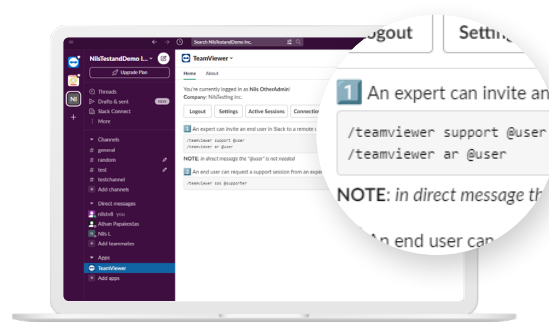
Search NilsTestandDemo Inc.

NilsTestandDemo I...
Upgrade Plan
Threads
Drafts & sent
Slack Connect
More
Channels
# general
# random
# test
# testchannel
+ Add channels
Direct messages
nils9.6 you
Athan Papaioxolas
Nils I.
+ Add teammates
Apps
TeamViewer
+ Add apps

TeamViewer
Home About

You're currently logged in as Nils OtherAdmin!
Company: NilsTesting Inc.

Logout Settings Active Sessions Connection

1 An expert can invite an end user in Slack to a remote c

/teamviewer support @user
/teamviewer ar @user

NOTE: in direct message the "@user" is not needed

2 An end user can request a support session from an expe

/teamviewer sos @supporter

Logout Setting

1 An expert can invite an

/teamviewer support @user
/teamviewer ar @user

NOTE: in direct message th

An end user can